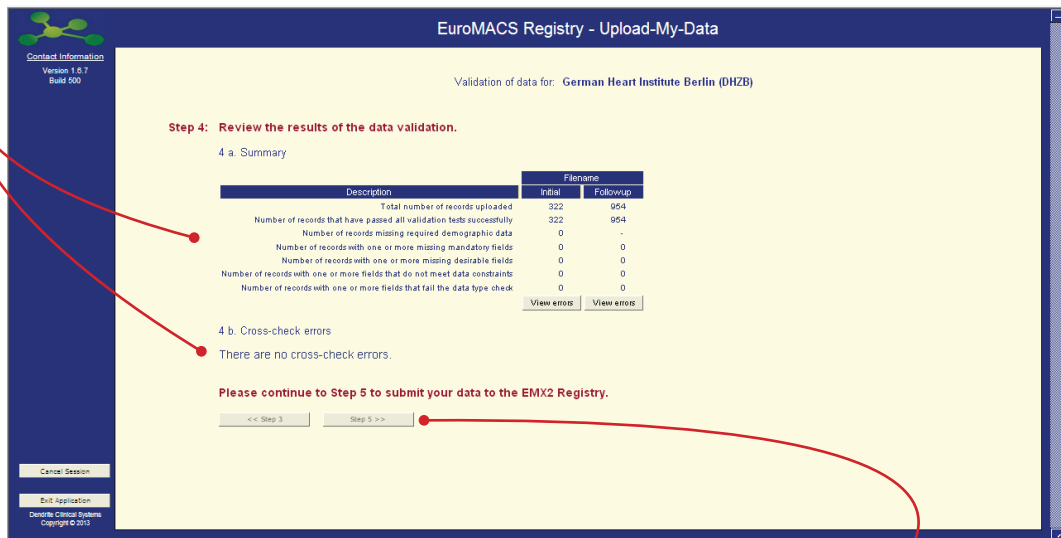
Contact Information
Version 1.6.7
Build 500

EuroMACS Registry - Upload-My-Data

Validation of data for: German Heart Institute Berlin (DHZB)

Step 4: Review the results of the data validation.

4 a. Summary

| Description | Filename Initial | Filename Followup |
|---|---|---|
| Total number of records uploaded | 322 | 954 |
| Number of records that have passed all validation tests successfully | 322 | 954 |
| Number of records missing required demographic data | 0 | - |
| Number of records with one or more missing mandatory fields | 0 | 0 |
| Number of records with one or more missing desirable fields | 0 | 0 |
| Number of records with one or more fields that do not meet data constraints | 0 | 0 |
| Number of records with one or more fields that fail the data type check | 0 | 0 |

View errors View errors

4 b. Cross-check errors

There are no cross-check errors.

Please continue to Step 5 to submit your data to the EMX2 Registry.

<< Step 3 Step 5 >>

Cancel Session

Exit Application

Dendrite Clinical Systems
Copyright © 2013